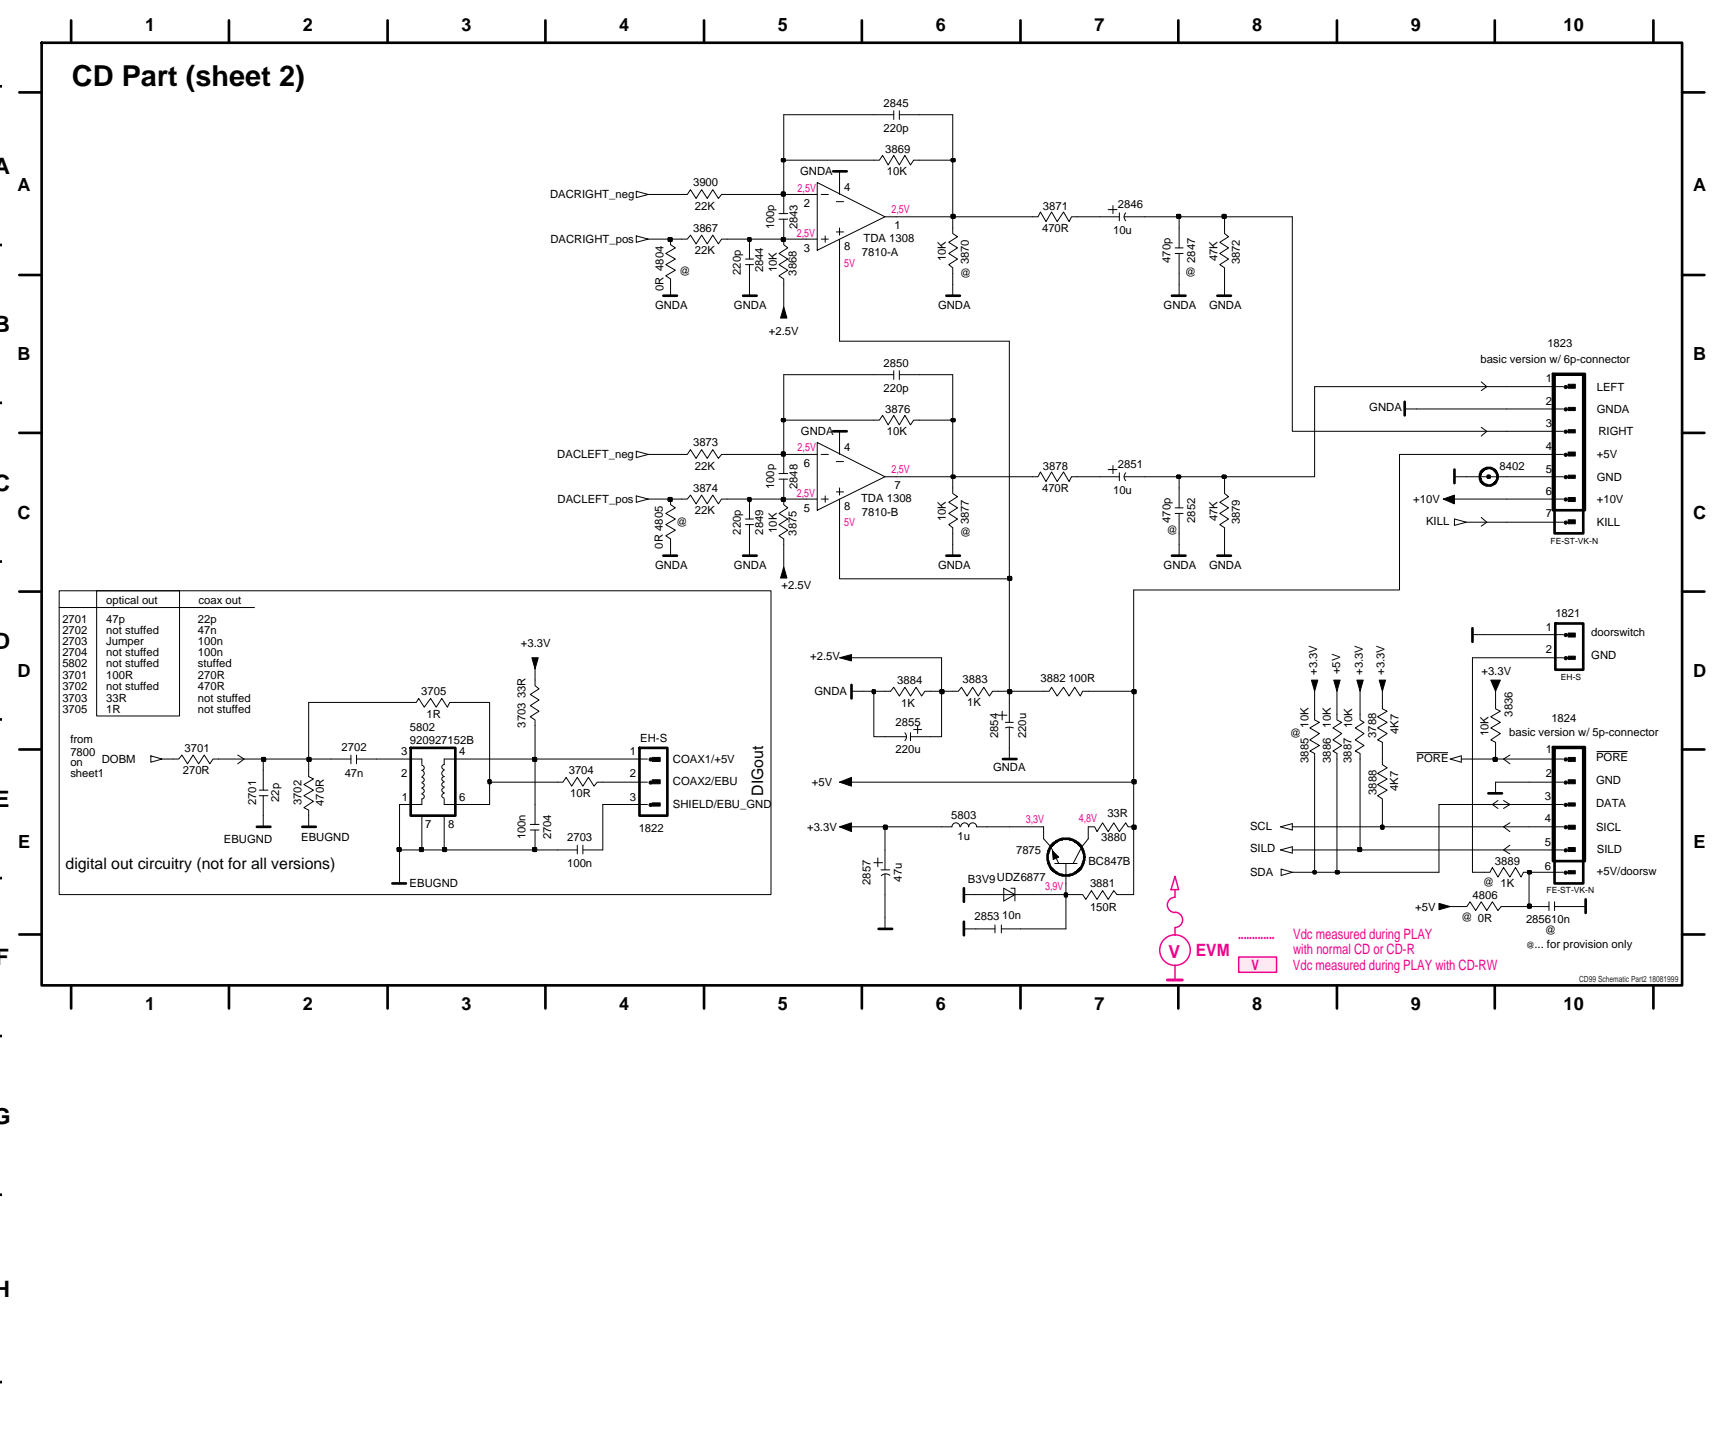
1 2 3 4 5 6 7 8 9 10

A
B
C
D
E
F
G
H

CD Part (sheet 2)

2845
220p
3869
10K
GNDA
3900
22K
DACRIGHT_neg
2.5V
2
4
2.5V
1
100p
2843
DACRIGHT_pos
3867
22K
2.5V
3
+
TDA 1308
7810-A
8
5V
0R 4804
@
220p
2844
10K
3868
10K
3870
@
3871
470R
2846
10u
470p
2847
@
47K
3872
GNDA
GNDA
GNDA
GNDA
GNDA
+2.5V

2850
220p
3876
10K
GNDA
3873
22K
DACLEFT_neg
2.5V
6
4
2.5V
7
100p
2848
DACLEFT_pos
3874
22K
2.5V
5
TDA 1308
7810-B
8
5V
0R 4805
@
220p
2849
10K
3875
10K
3877
@
3878
470R
2851
10u
470p
2852
@
47K
3879
GNDA
GNDA
GNDA
GNDA
GNDA
+2.5V

1823
basic version w/ 6p-connector
1 LEFT
2 GNDA
3 RIGHT
4 +5V
5 GND
6 +10V
7 KILL
GNDA
8402
+10V
KILL
FE-ST-VK-N

| | optical out | coax out |
|---|---|---|
| 2701 | 47p | 22p |
| 2702 | not stuffed | 47n |
| 2703 | Jumper | 100n |
| 2704 | not stuffed | 100n |
| 5802 | not stuffed | stuffed |
| 3701 | 100R | 270R |
| 3702 | not stuffed | 470R |
| 3703 | 33R | not stuffed |
| 3705 | 1R | not stuffed |

+3.3V
3705
1R
3703 33R
5802
920927152B
from 7800 on sheet1
DOBM
3701
270R
2702
47n
3
4
2
1
6
7
8
2701
22p
3702
470R
EBUGND
EBUGND
3704
10R
100n
2704
2703
100n
EBUGND
EH-S
1 COAX1/+5V
2 COAX2/EBU
3 SHIELD/EBU_GND
1822
DIGout
digital out circuitry (not for all versions)

+2.5V
GNDA
3884
1K
3883
1K
3882 100R
2855
220u
2854
220u
GNDA
+5V
+3.3V
5803
1u
3.3V
4.8V
33R
3880
7875
BC847B
2857
47u
B3V9
UDZ6877
3.9V
3881
150R
2853 10n

1821
1 doorswitch
2 GND
EH-S
+3.3V
+5V
+3.3V
+3.3V
+3.3V
@
10K
3885
10K
3886
10K
3887
10K
3798
4K7
3888
4K7
10K
3836
1824
basic version w/ 5p-connector
PORE
1 PORE
2 GND
3 DATA
4 SICL
5 SILD
6 +5V/doorsw
SCL
SILD
SDA
3889
@ 1K
FE-ST-VK-N
+5V
4806
@ 0R
285610n
@
@... for provision only

V EVM
Vdc measured during PLAY with normal CD or CD-R
V Vdc measured during PLAY with CD-RW
CD99 Schematic Part2 18081999

1 2 3 4 5 6 7 8 9 10